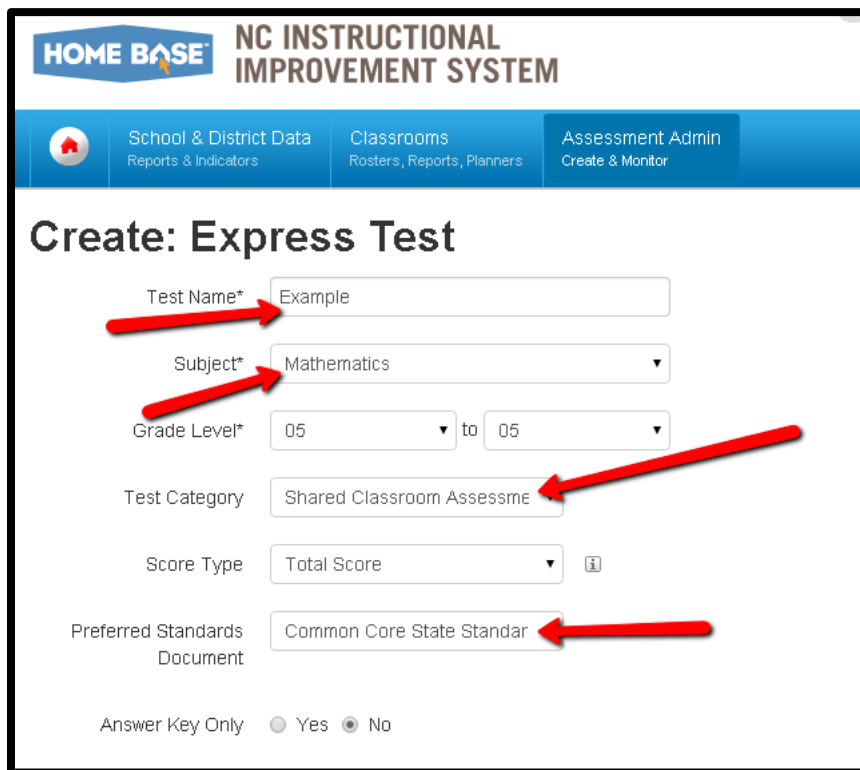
HOME BASE

NC INSTRUCTIONAL IMPROVEMENT SYSTEM

School & District Data
Reports & Indicators

Classrooms
Rosters, Reports, Planners

Assessment Admin
Create & Monitor

Create: Express Test

Test Name* Example

Subject* Mathematics

Grade Level* 05 to 05

Test Category Shared Classroom Assessme

Score Type Total Score

Preferred Standards Document Common Core State Standar

Answer Key Only Yes No